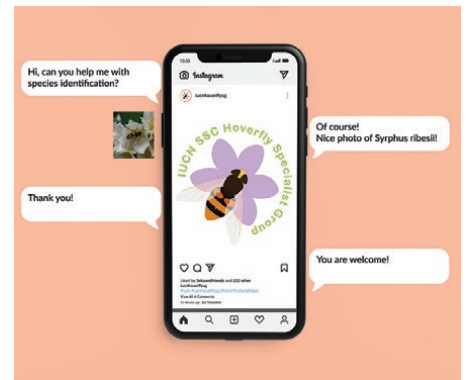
Hi, can you help me with species identification?

10:30

Instagram

iucnhoverflysg

IUCN SSC Hoverfly Specialist Group

Of course!
Nice photo of Syrphus ribesii!

Thank you!

You are welcome!

Liked by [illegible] and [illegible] others
iucnhoverflysg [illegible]
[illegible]
View All 4 Comments
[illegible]